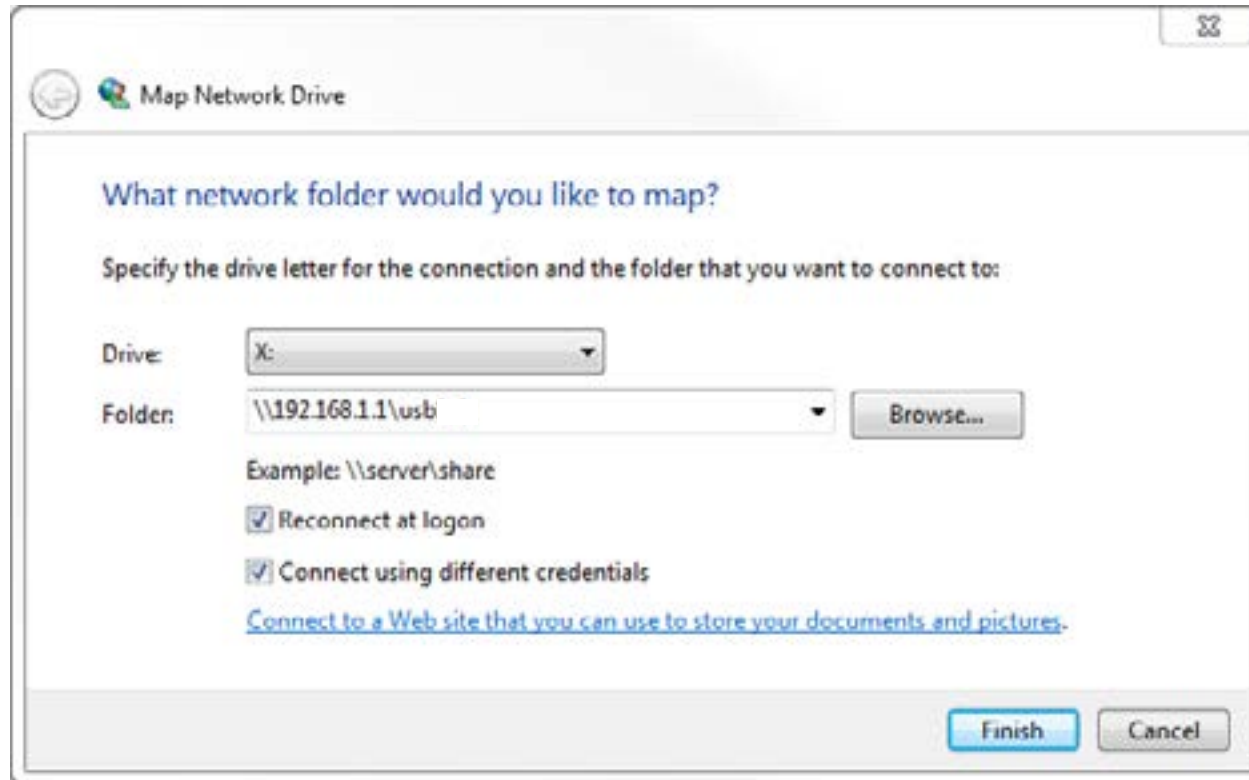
Map Network Drive

What network folder would you like to map?

Specify the drive letter for the connection and the folder that you want to connect to:

Drive: X:

Folder: \\192.168.1.1\usb

Browse...

Example: \\server\share

Reconnect at logon

Connect using different credentials

Connect to a Web site that you can use to store your documents and pictures.

Finish

Cancel